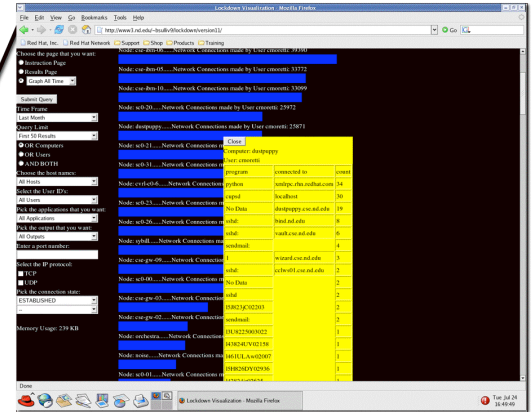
Lockdown Visualization - Mozilla Firefox

File Edit View Go Bookmarks Tools Help

http://www3.nd.edu/~bsulliv8/lockdown/version11/

Go

Red Hat, Inc. Red Hat Network Support Shop Products Training

Choose the page that you want:
Instruction Page
Results Page
Graph All Time

Submit Query

Time Frame
Last Month

Query Limit
First 50 Results

OR Computers
OR Users
AND BOTH

Choose the host names:
All Hosts

Select the User ID's:
All Users

Pick the applications that you want:
All Applications

Pick the output that you want:
All Outputs

Enter a port number:

Select the IP protocol:
TCP
UDP

Pick the connection state:
ESTABLISHED
...

Memory Usage: 239 KB

Node: csi-ibm-06.......Network Connections made by User cmoretti: 39390
Node: csi-ibm-05.......Network Connections made by User cmoretti: 33772
Node: csi-ibm-10.......Network Connections made by User cmoretti: 33099
Node: sc0-20.......Network Connections made by User cmoretti: 25972
Node: dustpuppy.......Network Connections made by User cmoretti: 25871
Node: sc0-21.......Network Connections m
Node: sc0-31.......Network Connections m
Node: cvrl-c0-6.......Network Connections
Node: sc0-23.......Network Connections m
Node: sc0-26.......Network Connections m
Node: sylvill.......Network Connections m
Node: csi-gw-09.......Network Connections m
Node: sc0-00.......Network Connections m
Node: csi-gw-03.......Network Connections m
Node: csi-gw-02.......Network Connections m
Node: orchestra.......Network Connections m
Node: nosue.......Network Connections ma
Node: sc0-01.......Network Connections m

Close
Computer: dustpuppy
User: cmoretti

| program | connected to | count |
|---|---|---|
| python | xmlrpc.rhn.redhat.com | 34 |
| cupsd | localhost | 30 |
| No Data | dustpuppy.cse.nd.edu | 19 |
| sshd: | bind.nd.edu | 8 |
| sshd: | vault.cse.nd.edu | 6 |
| sendmail: | | 4 |
| 1 | wizard.cse.nd.edu | 3 |
| sshd: | ccbwd1.cse.nd.edu | 2 |
| No Data | | 2 |
| sshd | | 2 |
| I5JG2JC02203 | | 2 |
| sendmail: | | 2 |
| I3U8225003022 | | 1 |
| I43824UV02158 | | 1 |
| I461ULAw02007 | | 1 |
| I5H026DY02936 | | 1 |
| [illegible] | | 1 |

Done

Lockdown Visualization - Mozilla Firefox

Tue Jul 24
16:49:40